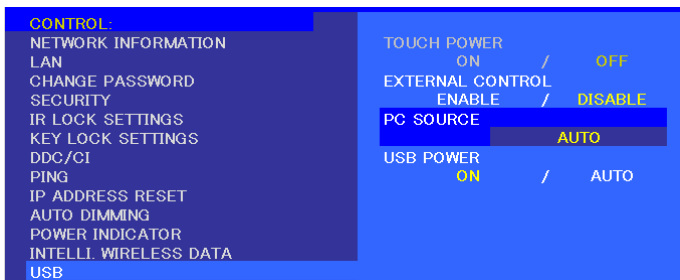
CONTROL:
NETWORK INFORMATION
LAN
CHANGE PASSWORD
SECURITY
IR LOCK SETTINGS
KEY LOCK SETTINGS
DDC/CI
PING
IP ADDRESS RESET
AUTO DIMMING
POWER INDICATOR
INTELLI. WIRELESS DATA
USB

TOUCH POWER
ON / OFF
EXTERNAL CONTROL
ENABLE / DISABLE
PC SOURCE
AUTO
USB POWER
ON / AUTO